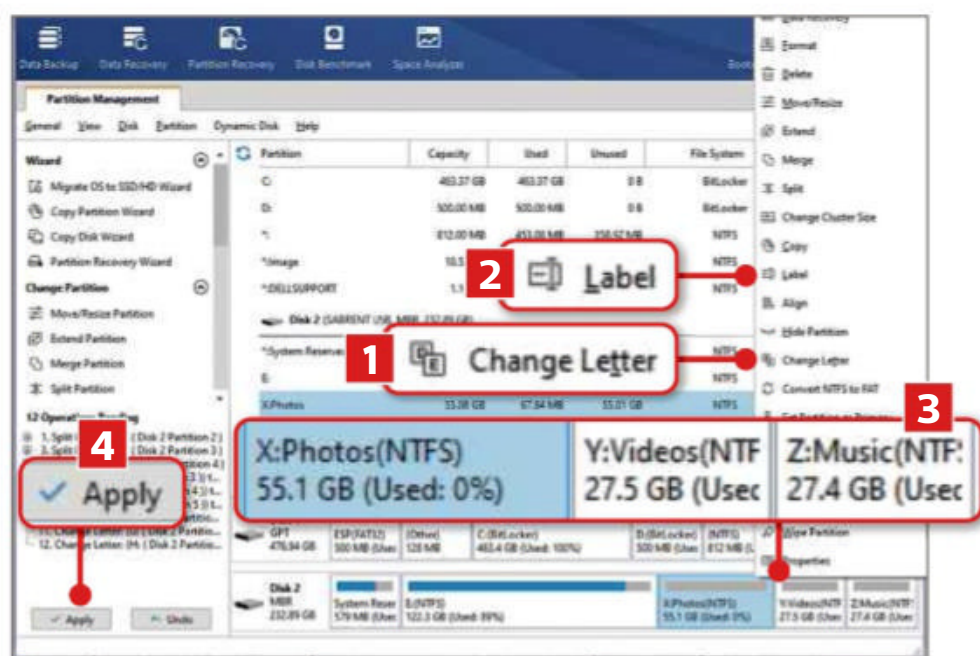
Data Backup Data Recovery Partition Recovery Disk Benchmark Space Analyzer Boot

Partition Management

General View Disk Partition Dynamic Disk Help

Wizard
Migrate OS to SSD/HD Wizard
Copy Partition Wizard
Copy Disk Wizard
Partition Recovery Wizard

Change Partition
Move/Resize Partition
Extend Partition
Merge Partition
Split Partition

12 Operations Pending
1. Split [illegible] (Disk 2 Partition 2)
2. Split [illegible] (Disk 2 Partition 3)
11. Change Letter (Disk 2 Partition)
12. Change Letter (H:) (Disk 2 Partitio...

| Partition | Capacity | Used | Unused | File System |
|---|---|---|---|---|
| C: | 463.37 GB | 463.37 GB | 0 B | BitLocker |
| D: | 500.00 MB | 500.00 MB | 0 B | BitLocker |
| *: | 812.00 MB | 453.00 MB | 358.57 MB | NTFS |
| *Image | 10.5 | | | NTFS |
| *DELLSUPPORT | 1.1 | | | NTFS |
| Disk 2 (SABRENT UNL MBR 232.89 GB) | | | | |
| *System Reserved | | | | NTFS |
| E: | | | | NTFS |
| X:Photos | 55.08 GB | 67.84 MB | 55.01 GB | NTFS |

Data Recovery
Format
Delete
Move/Resize
Extend
Merge
Split
Change Cluster Size
Copy
Label
Align
Hide Partition
Change Letter
Convert NTFS to FAT
Set Partition as Primary
Wipe Partition
Properties

2 Label

1 Change Letter

3

X:Photos(NTFS)
55.1 GB (Used: 0%)

Y:Videos(NTF
27.5 GB (Usec

Z:Music(NTF:
27.4 GB (Usec

4 Apply

GPT 476.94 GB
ESP(FAT32) 500 MB (Use
(Other) 128 MB
C:(BitLocker) 463.4 GB (Used: 100%)
D:(BitLocker) 500 MB (Use
(NTFS) 812 MB

Disk 2 MBR 232.89 GB
System Reser 579 MB (Use
E:(NTFS) 122.3 GB (Used: 39%)
X:Photos(NTFS) 55.1 GB (Used: 0%)
Y:Videos(NTF 27.5 GB (Use
Z:Music(NTF 27.4 GB (Use

Apply
Undo